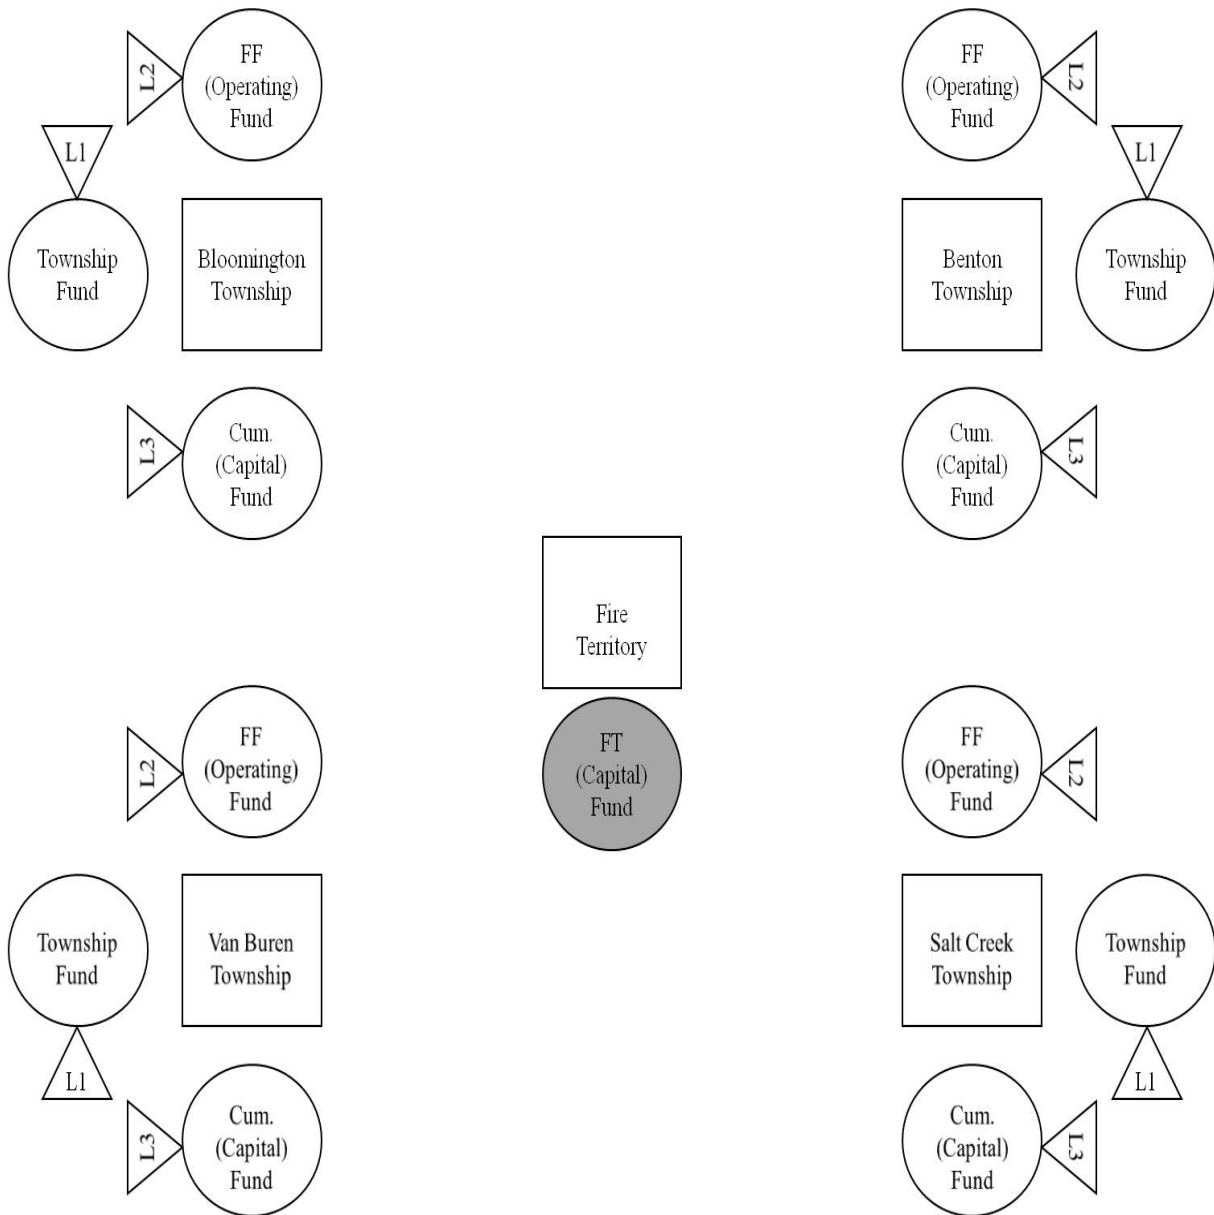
L2
FF (Operating) Fund

L1
Township Fund

Bloomington Township

L3
Cum. (Capital) Fund

FF (Operating) Fund
L2

L1
Benton Township

Township Fund

Cum. (Capital) Fund
L3

Fire Territory

FT (Capital) Fund

L2
FF (Operating) Fund

Township Fund

Van Buren Township

L1

L3
Cum. (Capital) Fund

FF (Operating) Fund
L2

Salt Creek Township

Township Fund

L1

Cum. (Capital) Fund
L3